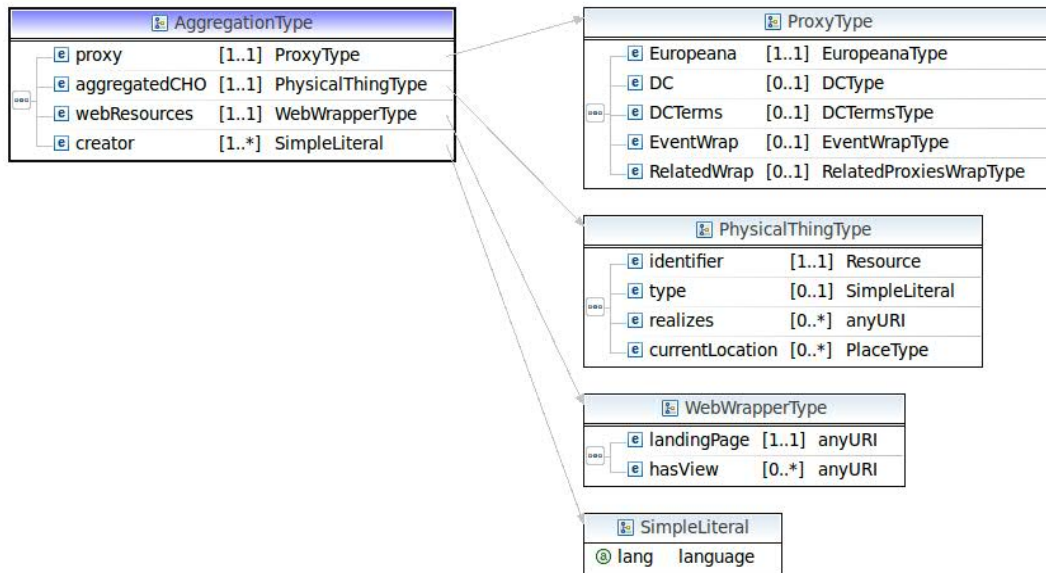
AggregationType

| | | |
|---|---|---|
| e proxy | [1..1] | ProxyType |
| e aggregatedCHO | [1..1] | PhysicalThingType |
| e webResources | [1..1] | WebWrapperType |
| e creator | [1..*] | SimpleLiteral |

ProxyType

| | | |
|---|---|---|
| e Europeana | [1..1] | EuropeanaType |
| e DC | [0..1] | DCType |
| e DCTerms | [0..1] | DCTermsType |
| e EventWrap | [0..1] | EventWrapType |
| e RelatedWrap | [0..1] | RelatedProxiesWrapType |

PhysicalThingType

| | | |
|---|---|---|
| e identifier | [1..1] | Resource |
| e type | [0..1] | SimpleLiteral |
| e realizes | [0..*] | anyURI |
| e currentLocation | [0..*] | PlaceType |

WebWrapperType

| | | |
|---|---|---|
| e landingPage | [1..1] | anyURI |
| e hasView | [0..*] | anyURI |

SimpleLiteral

| | |
|---|---|
| @ lang | language |